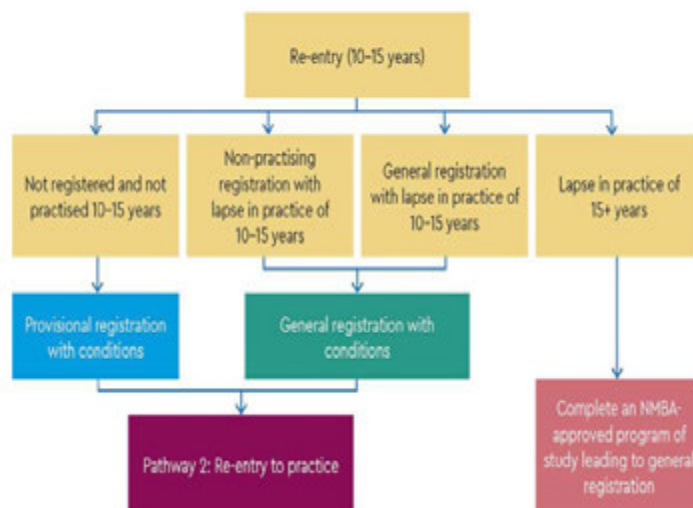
Re-entry (10–15 years)

Not registered and not practised 10–15 years

Non-practising registration with lapse in practice of 10–15 years

General registration with lapse in practice of 10–15 years

Lapse in practice of 15+ years

Provisional registration with conditions

General registration with conditions

Pathway 2: Re-entry to practice

Complete an NMBA-approved program of study leading to general registration